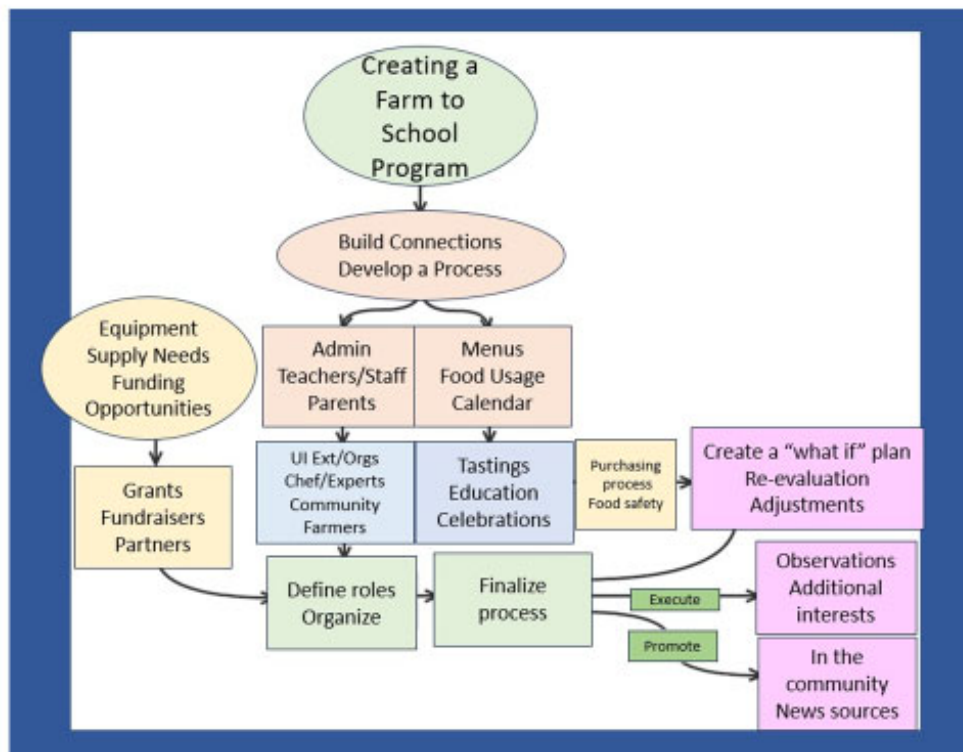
Creating a Farm to School Program

Build Connections
Develop a Process

Equipment
Supply Needs
Funding
Opportunities

Admin
Teachers/Staff
Parents

Menus
Food Usage
Calendar

UI Ext/Orgs
Chef/Experts
Community
Farmers

Tastings
Education
Celebrations

Purchasing process
Food safety

Create a "what if" plan
Re-evaluation
Adjustments

Grants
Fundraisers
Partners

Define roles
Organize

Finalize process

Execute

Observations
Additional interests

Promote

In the community
News sources